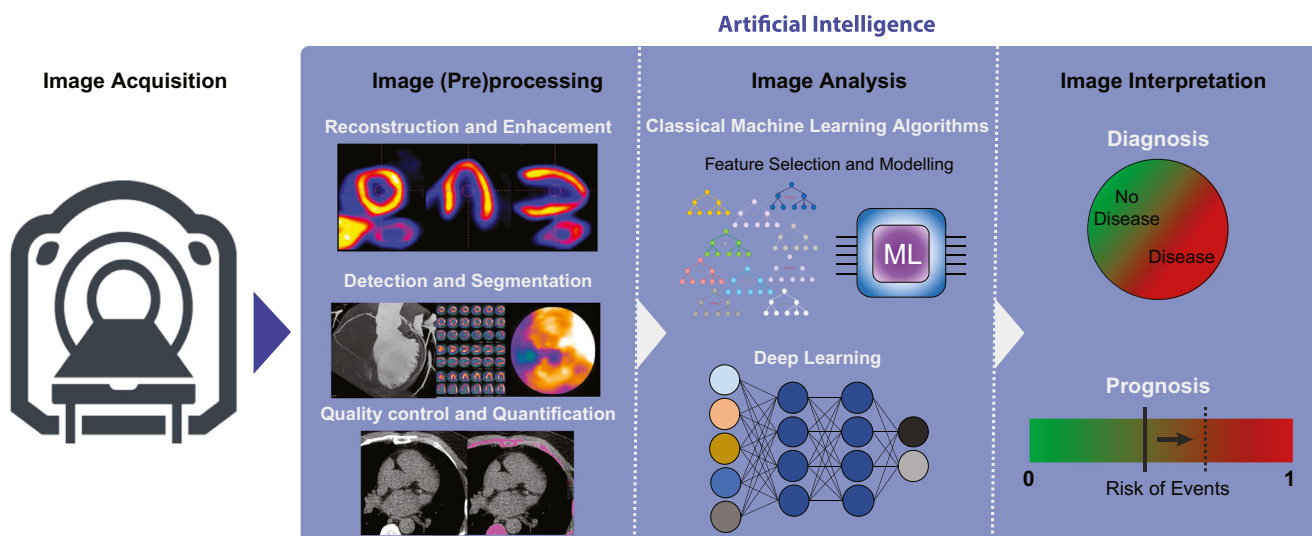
Artificial Intelligence

Image Acquisition

Image (Pre)processing

Reconstruction and Enhacement

Detection and Segmentation

Quality control and Quantification

Image Analysis

Classical Machine Learning Algorithms

Feature Selection and Modelling

ML

Deep Learning

Image Interpretation

Diagnosis

No Disease

Disease

Prognosis

0

Risk of Events

1